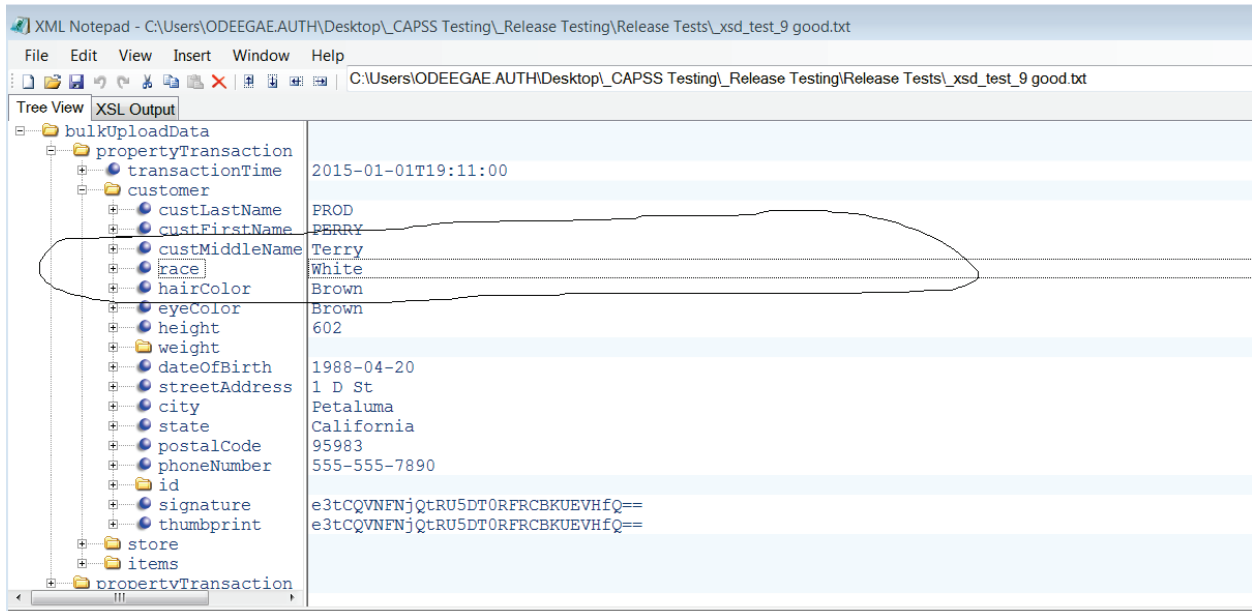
XML Notepad - C:\Users\ODEEGAE.AUTH\Desktop\_CAPSS Testing\_Release Testing\Release Tests\_xsd_test_9 good.txt

File Edit View Insert Window Help

C:\Users\ODEEGAE.AUTH\Desktop\_CAPSS Testing\_Release Testing\Release Tests\_xsd_test_9 good.txt

Tree View XSL Output

bulkUploadData
propertyTransaction
transactionTime 2015-01-01T19:11:00
customer
custLastName PROD
custFirstName PERRY
custMiddleName Terry
race White
hairColor Brown
eyeColor Brown
height 602
weight
dateOfBirth 1988-04-20
streetAddress 1 D St
city Petaluma
state California
postalCode 95983
phoneNumber 555-555-7890
id
signature e3tCQVNFNjQtRU5DT0RFRCBKUEVHfQ==
thumbprint e3tCQVNFNjQtRU5DT0RFRCBKUEVHfQ==
store
items
propertyTransaction